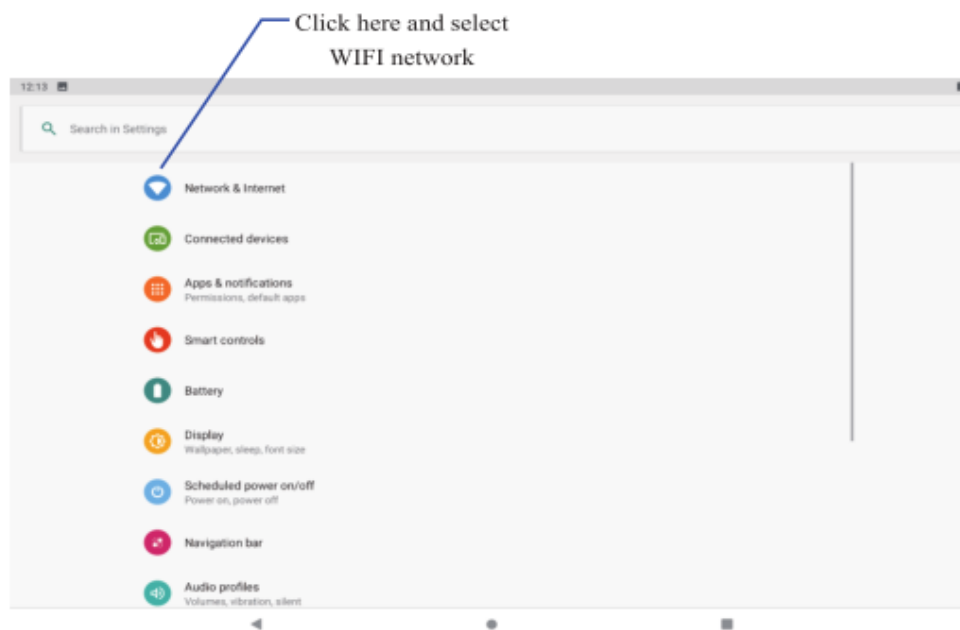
Click here and select WIFI network

12:13

Search in Settings

Network & Internet

Connected devices

Apps & notifications
Permissions, default apps

Smart controls

Battery

Display
Wallpaper, sleep, font size

Scheduled power on/off
Power on, power off

Navigation bar

Audio profiles
Volumes, vibration, silent